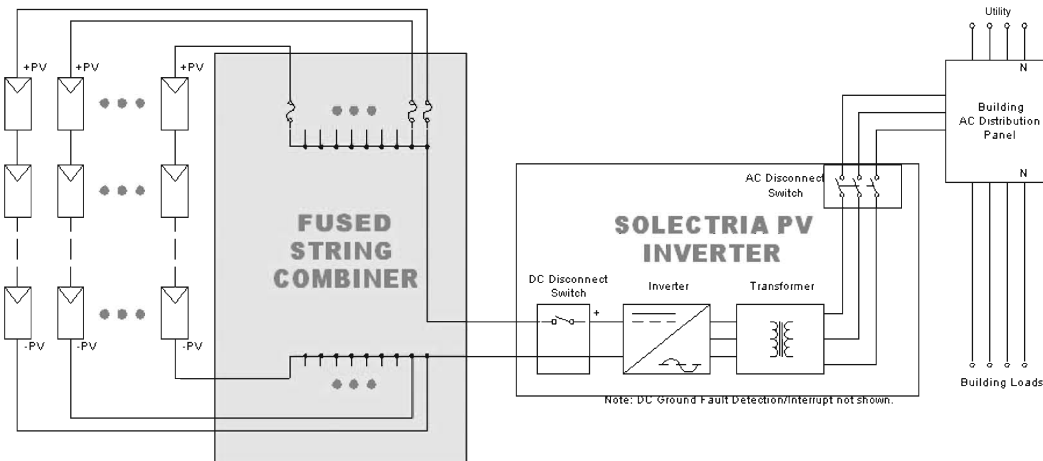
Utility

+PV +PV +PV

N

Building AC Distribution Panel

N

AC Disconnect Switch

FUSED STRING COMBINER

SOLECTRIA PV INVERTER

DC Disconnect Switch

+

Inverter

Transformer

-PV -PV -PV

Building Loads

Note: DC Ground Fault Detection/Interrupt not shown.